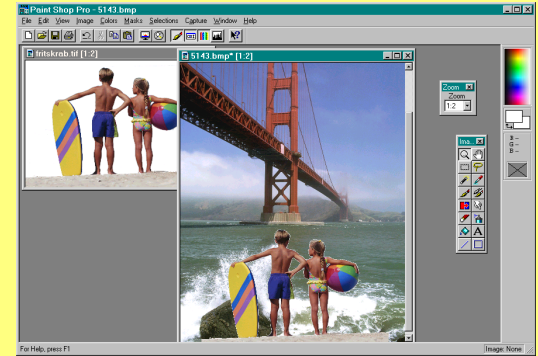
Paint Shop Pro - 5143.bmp

File Edit View Image Colors Masks Selections Capture Window Help

fritskrab.tif [1:2]

5143.bmp* [1:2]

Zoom
Zoom
1:2

Ima...

R --
G --
B --

For Help, press F1

Image: None